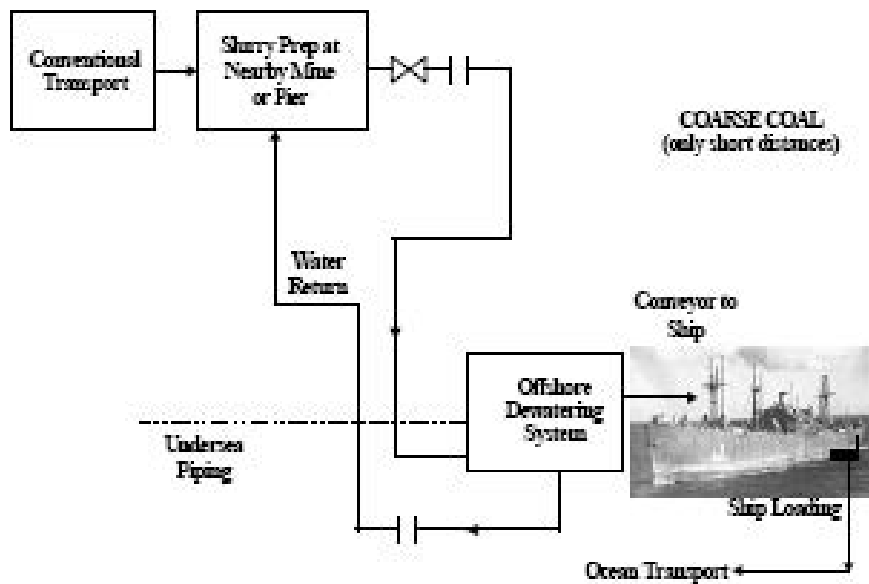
Conventional Transport

Slurry Prep at Nearby Mine or Pier

COARSE COAL (only short distances)

Water Return

Conveyor to Ship

Offshore Dewatering System

Undersea Piping

Ship Loading

Ocean Transport